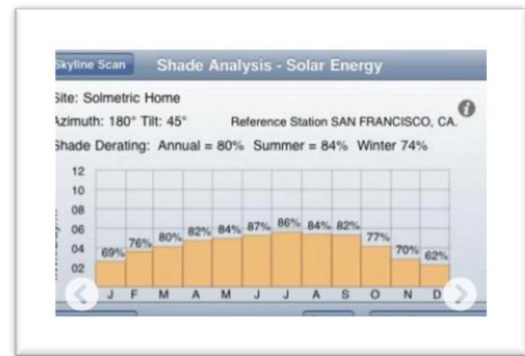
Skyline Scan Shade Analysis - Solar Energy

Site: Solmetric Home

Azimuth: 180° Tilt: 45° Reference Station SAN FRANCISCO, CA.

Shade Derating: Annual = 80% Summer = 84% Winter 74%

12
10
08
06
04
02

69% 76% 80% 82% 84% 87% 86% 84% 82% 77% 70% 62%

J F M A M J J A S O N D